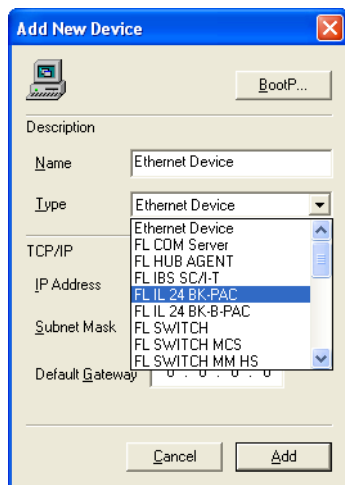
Add New Device

BootP...

Description

Name Ethernet Device

Type Ethernet Device

Ethernet Device
FL COM Server
FL HUB AGENT
FL IBS SC/I-T
FL IL 24 BK-PAC
FL IL 24 BK-B-PAC
FL SWITCH
FL SWITCH MCS
FL SWITCH MM HS

TCP/IP

IP Address

Subnet Mask

Default Gateway 0 . 0 . 0 . 0

Cancel Add